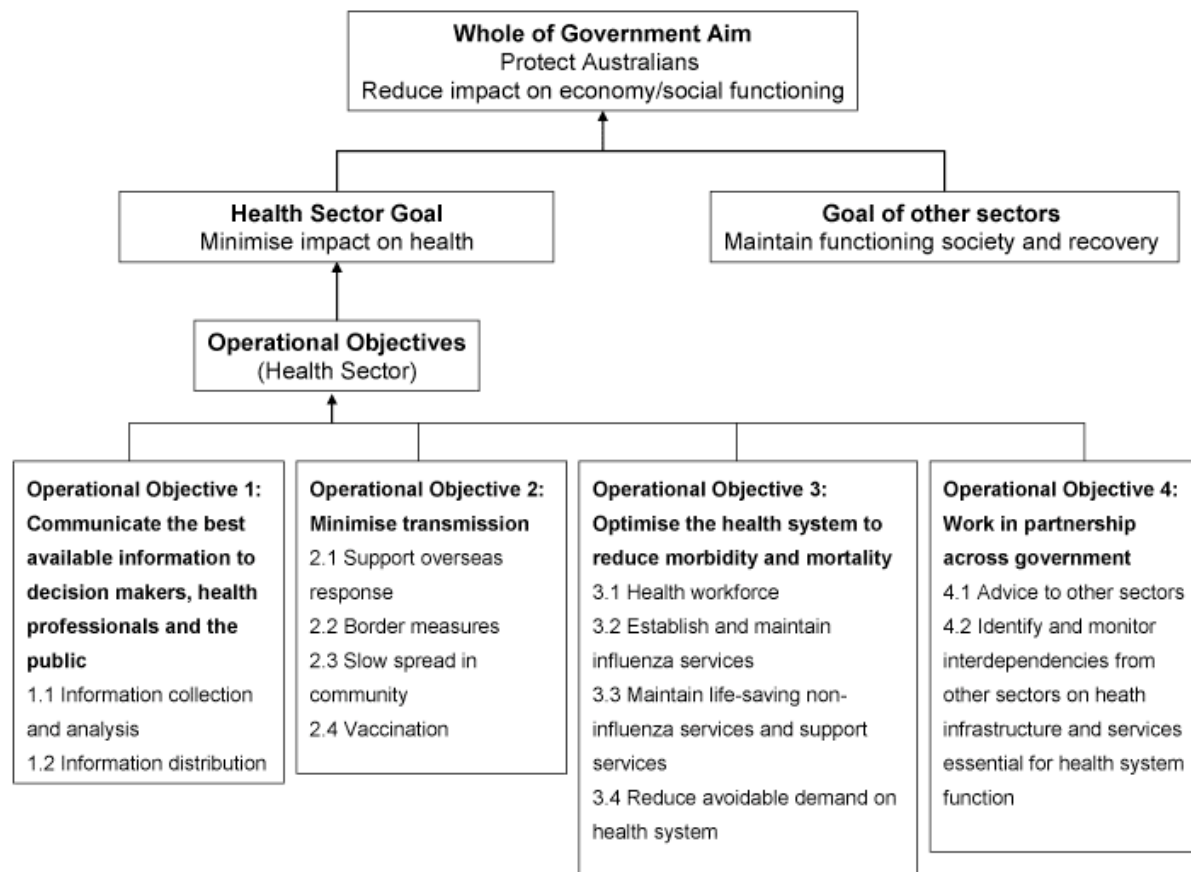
**Whole of Government Aim**
Protect Australians
Reduce impact on economy/social functioning

**Health Sector Goal**
Minimise impact on health

**Goal of other sectors**
Maintain functioning society and recovery

**Operational Objectives**
(Health Sector)

**Operational Objective 1: Communicate the best available information to decision makers, health professionals and the public**
1.1 Information collection and analysis
1.2 Information distribution

**Operational Objective 2: Minimise transmission**
2.1 Support overseas response
2.2 Border measures
2.3 Slow spread in community
2.4 Vaccination

**Operational Objective 3: Optimise the health system to reduce morbidity and mortality**
3.1 Health workforce
3.2 Establish and maintain influenza services
3.3 Maintain life-saving non-influenza services and support services
3.4 Reduce avoidable demand on health system

**Operational Objective 4: Work in partnership across government**
4.1 Advice to other sectors
4.2 Identify and monitor interdependencies from other sectors on heath infrastructure and services essential for health system function